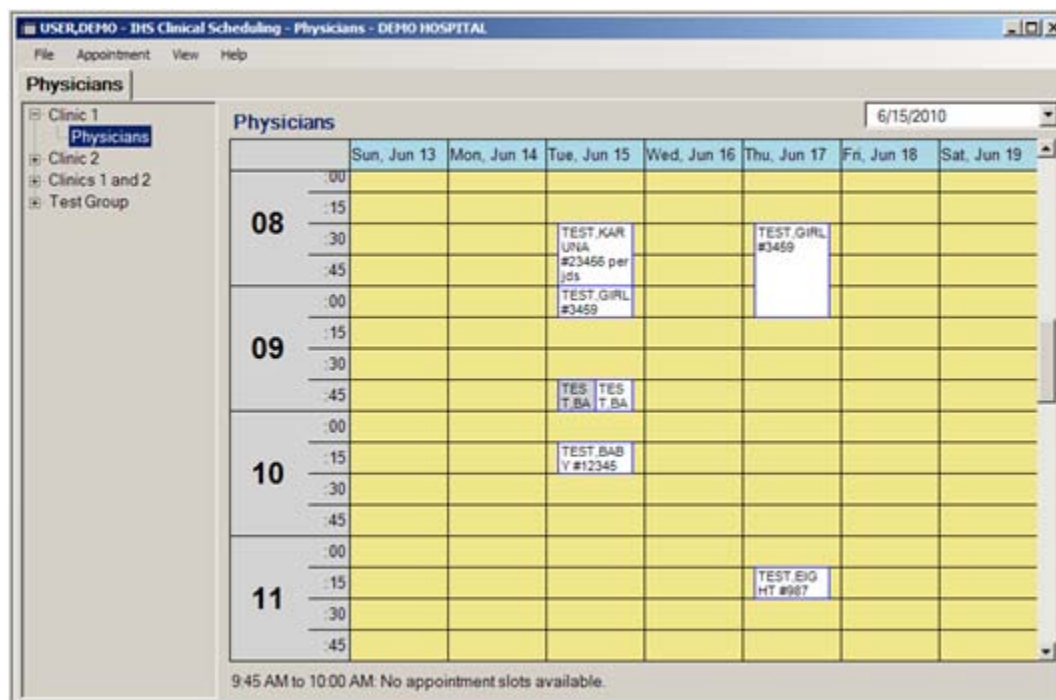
USER,DEMO - IHS Clinical Scheduling - Physicians - DEMO HOSPITAL

File Appointment View Help

Physicians

Clinic 1
Physicians
Clinic 2
Clinics 1 and 2
Test Group

Physicians

6/15/2010

| | | Sun, Jun 13 | Mon, Jun 14 | Tue, Jun 15 | Wed, Jun 16 | Thu, Jun 17 | Fri, Jun 18 | Sat, Jun 19 |
|---|---|---|---|---|---|---|---|---|
| 08 | :00 | | | | | | | |
| | :15 | | | | | | | |
| | :30 | | | TEST,KARUNA #23456 per jds | | TEST,GIRL #3459 | | |
| | :45 | | | | | | | |
| 09 | :00 | | | TEST,GIRL #3459 | | | | |
| | :15 | | | | | | | |
| | :30 | | | | | | | |
| | :45 | | | TEST,BA TEST,BA | | | | |
| 10 | :00 | | | | | | | |
| | :15 | | | TEST,BABY #12345 | | | | |
| | :30 | | | | | | | |
| | :45 | | | | | | | |
| 11 | :00 | | | | | | | |
| | :15 | | | | | TEST,EIGHT #987 | | |
| | :30 | | | | | | | |
| | :45 | | | | | | | |

9:45 AM to 10:00 AM: No appointment slots available.